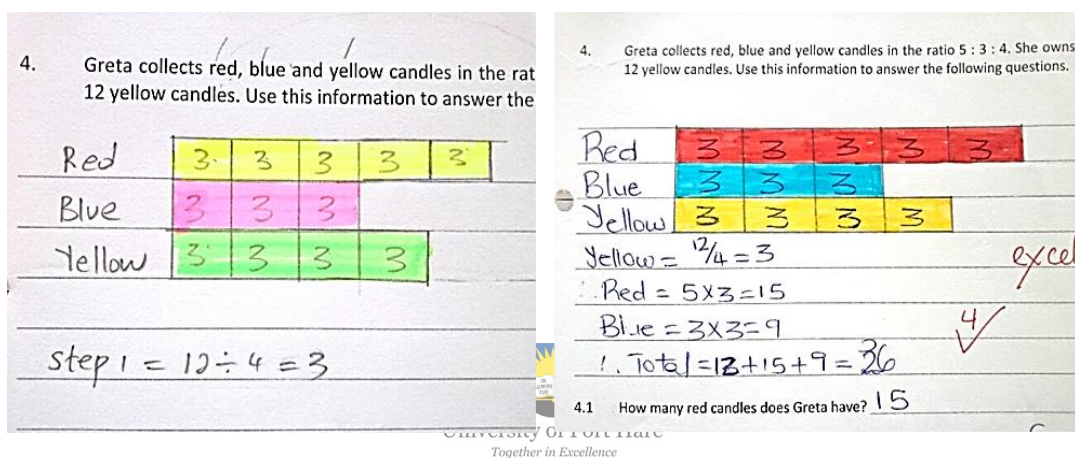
4. Greta collects red, blue and yellow candles in the rat
12 yellow candles. Use this information to answer the

| Red | 3 | 3 | 3 | 3 | 3 |
|---|---|---|---|---|---|
| Blue | 3 | 3 | 3 | | |
| Yellow | 3 | 3 | 3 | 3 | |

step 1 = $12 \div 4 = 3$

4. Greta collects red, blue and yellow candles in the ratio 5 : 3 : 4. She owns 12 yellow candles. Use this information to answer the following questions.

| Red | 3 | 3 | 3 | 3 | 3 |
|---|---|---|---|---|---|
| Blue | 3 | 3 | 3 | | |
| Yellow | 3 | 3 | 3 | 3 | |

Yellow = $\frac{12}{4} = 3$
∴ Red = $5 \times 3 = 15$
Blue = $3 \times 3 = 9$
∴ Total = $12 + 15 + 9 = 36$

excel
4 ✓

4.1 How many red candles does Greta have? 15

University of Fort Hare
Together in Excellence